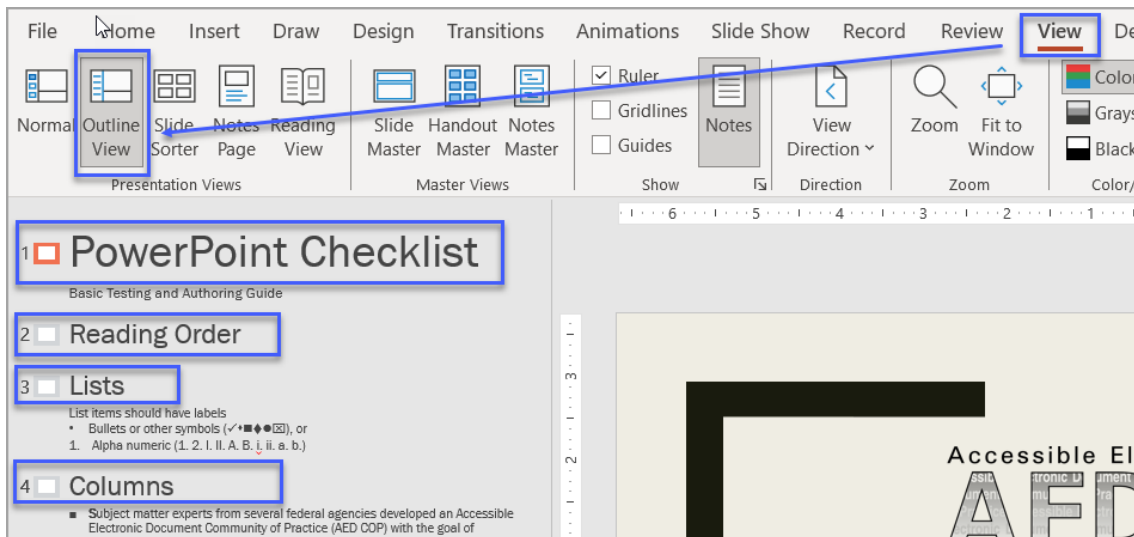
File Home Insert Draw Design Transitions Animations Slide Show Record Review View De

Normal Outline View Slide Sorter Notes Page Reading View
Presentation Views

Slide Master Handout Master Notes Master
Master Views

Ruler
Gridlines
Guides
Notes
Show

View Direction
Direction

Zoom Fit to Window
Zoom

Colo
Grays
Black
Color/

1 PowerPoint Checklist
Basic Testing and Authoring Guide

2 Reading Order

3 Lists
List items should have labels
• Bullets or other symbols (✓•■♦●☒), or
1. Alpha numeric (1. 2. I. II. A. B. i. ii. a. b.)

4 Columns
■ Subject matter experts from several federal agencies developed an Accessible Electronic Document Community of Practice (AED COP) with the goal of

Accessible El
AED